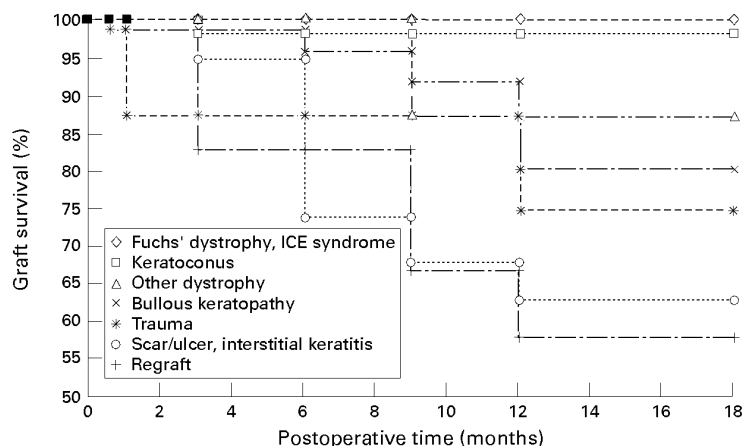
100
95
90
85
80
75
70
65
60
55
50

Graft survival (%)

0
2
4
6
8
10
12
14
16
18

Postoperative time (months)

◇ Fuchs' dystrophy, ICE syndrome
□ Keratoconus
△ Other dystrophy
× Bullous keratopathy
⁎ Trauma
○ Scar/ulcer, interstitial keratitis
+ Regraft